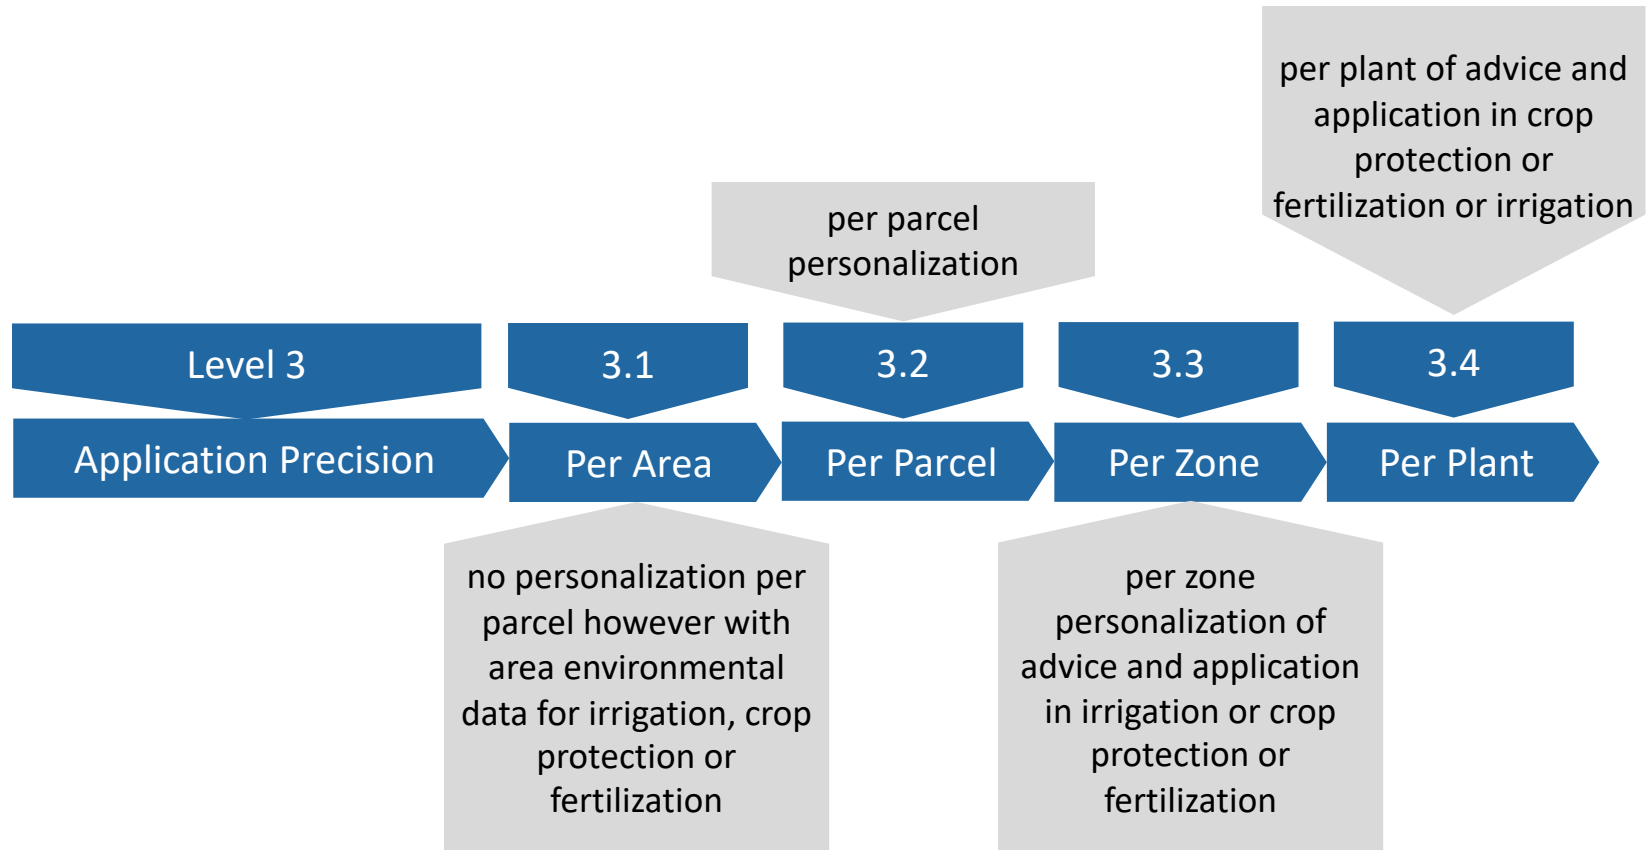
per plant of advice and application in crop protection or fertilization or irrigation

per parcel personalization

Level 3

3.1

3.2

3.3

3.4

Application Precision

Per Area

Per Parcel

Per Zone

Per Plant

no personalization per parcel however with area environmental data for irrigation, crop protection or fertilization

per zone personalization of advice and application in irrigation or crop protection or fertilization